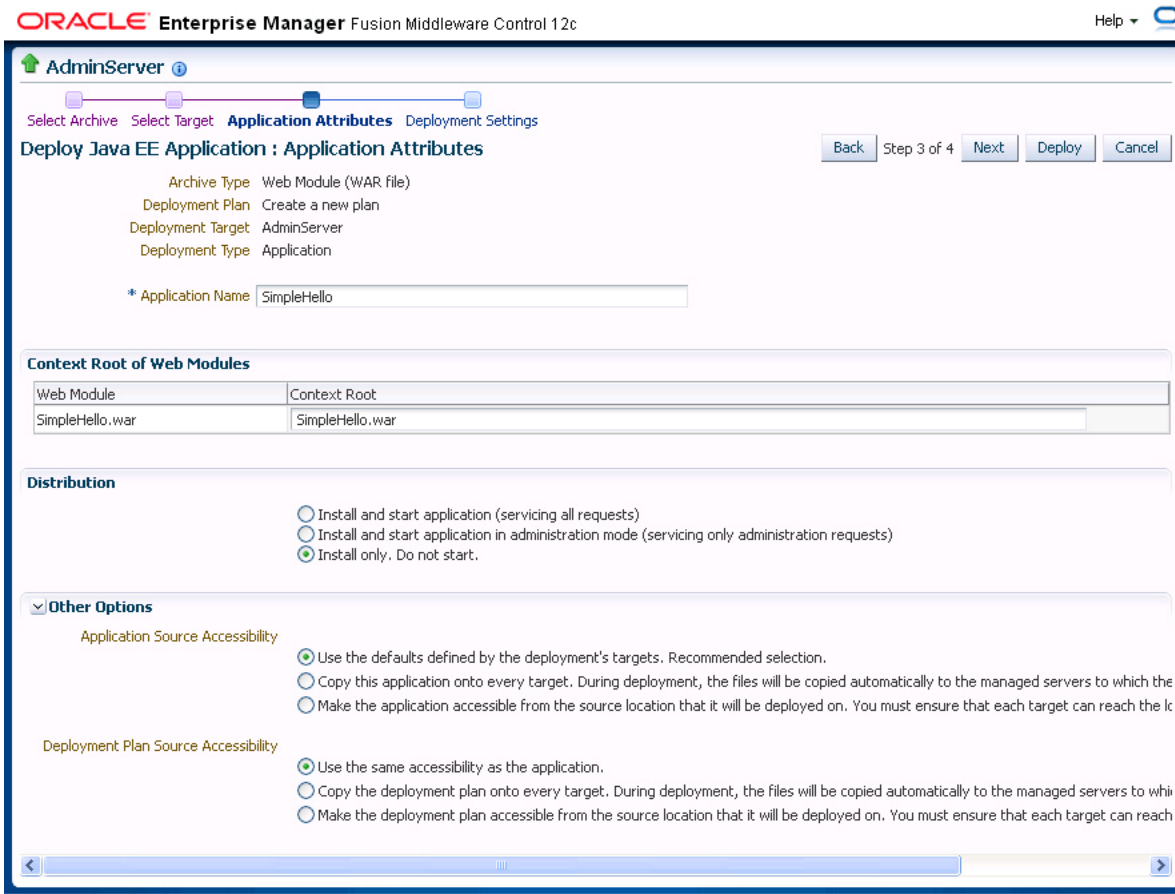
ORACLE Enterprise Manager Fusion Middleware Control 12c

Help ▾

AdminServer

Select Archive Select Target Application Attributes Deployment Settings

Deploy Java EE Application : Application Attributes

Back Step 3 of 4 Next Deploy Cancel

Archive Type Web Module (WAR file)
Deployment Plan Create a new plan
Deployment Target AdminServer
Deployment Type Application

* Application Name SimpleHello

Context Root of Web Modules

| Web Module | Context Root |
|---|---|
| SimpleHello.war | SimpleHello.war |

Distribution

Install and start application (servicing all requests)
Install and start application in administration mode (servicing only administration requests)
Install only. Do not start.

Other Options

Application Source Accessibility

Use the defaults defined by the deployment's targets. Recommended selection.
Copy this application onto every target. During deployment, the files will be copied automatically to the managed servers to which the
Make the application accessible from the source location that it will be deployed on. You must ensure that each target can reach the l

Deployment Plan Source Accessibility

Use the same accessibility as the application.
Copy the deployment plan onto every target. During deployment, the files will be copied automatically to the managed servers to whi
Make the deployment plan accessible from the source location that it will be deployed on. You must ensure that each target can reach